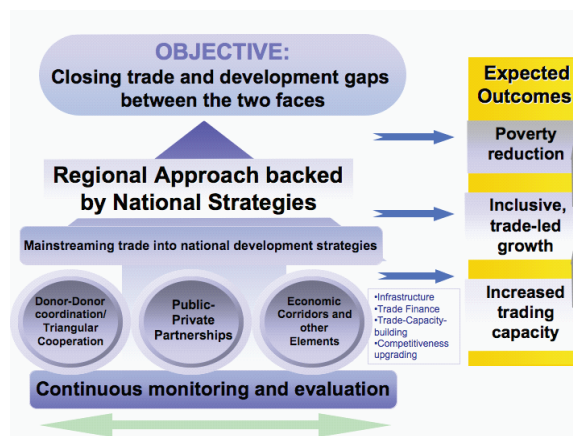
OBJECTIVE:
Closing trade and development gaps between the two faces

Regional Approach backed by National Strategies

Mainstreaming trade into national development strategies

Donor-Donor coordination/ Triangular Cooperation

Public-Private Partnerships

Economic Corridors and other Elements

•Infrastructure
•Trade Finance
•Trade-Capacity-building
•Competitiveness upgrading

Continuous monitoring and evaluation

Expected Outcomes

Poverty reduction

Inclusive, trade-led growth

Increased trading capacity